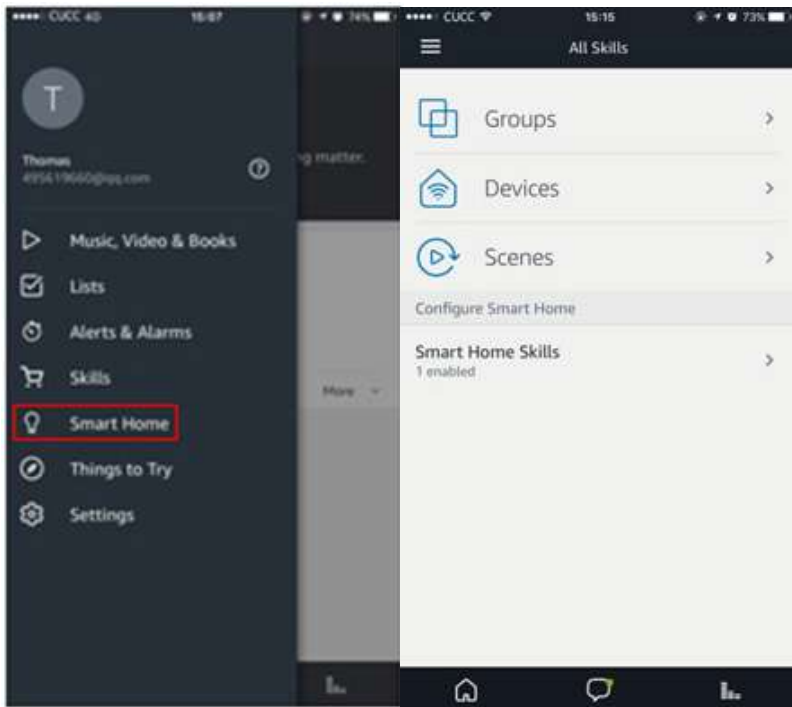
••••• CUCC 4G 16:07 74%

T

Thomas
495619660@qq.com

g matter.

Music, Video & Books

Lists

Alerts & Alarms

Skills

More

Smart Home

Things to Try

Settings

••••• CUCC 15:15 73%

All Skills

Groups

Devices

Scenes

Configure Smart Home

Smart Home Skills
1 enabled